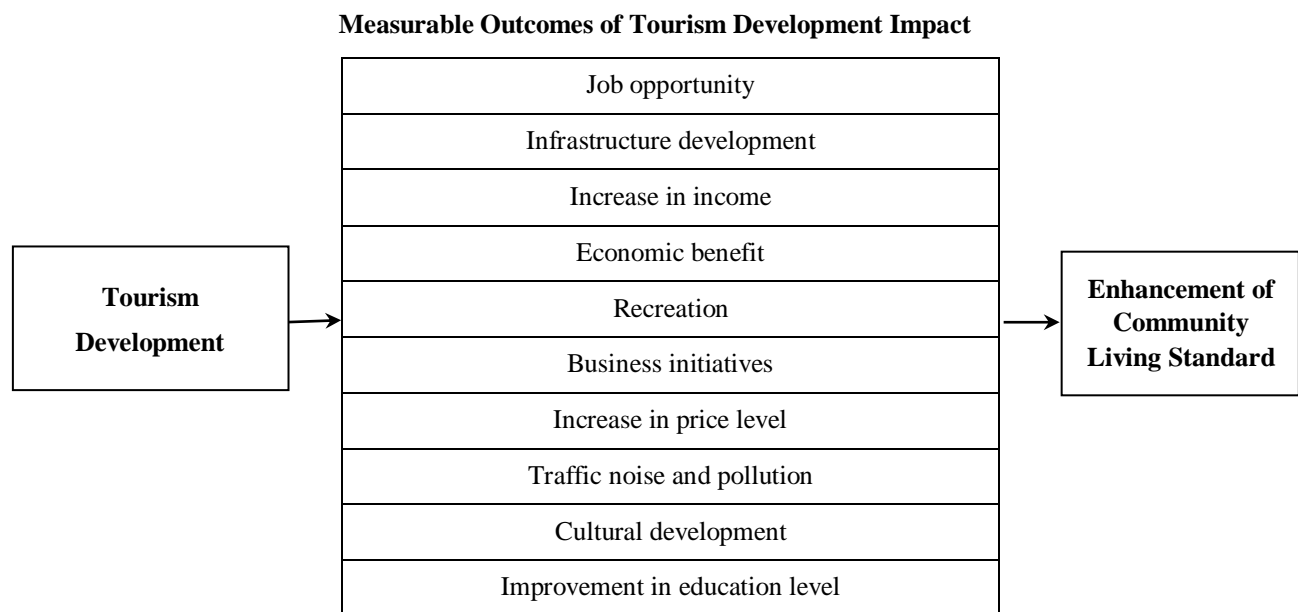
Measurable Outcomes of Tourism Development Impact

Tourism Development

Job opportunity
Infrastructure development
Increase in income
Economic benefit
Recreation
Business initiatives
Increase in price level
Traffic noise and pollution
Cultural development
Improvement in education level

Enhancement of Community Living Standard